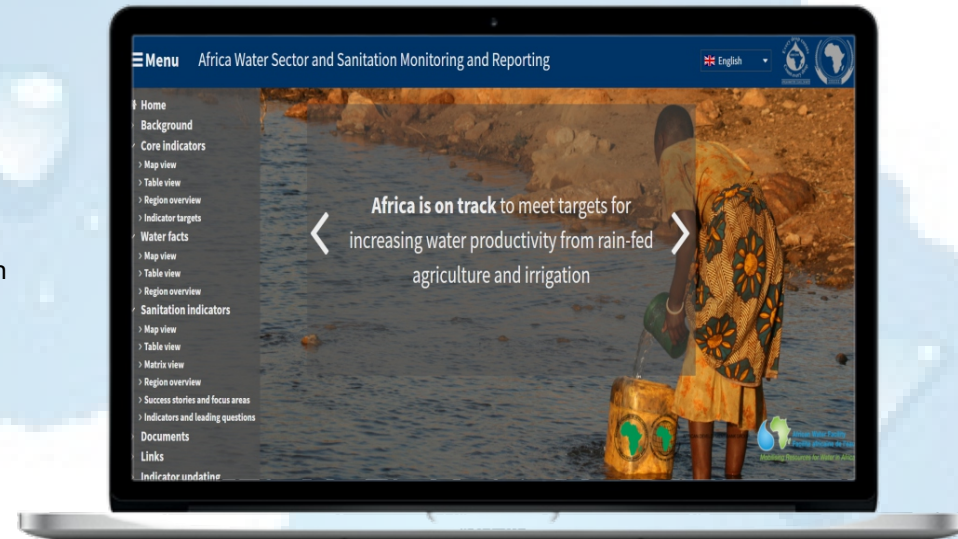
☰Menu Africa Water Sector and Sanitation Monitoring and Reporting

English

Home
Background
Core indicators
> Map view
> Table view
> Region overview
> Indicator targets
Water facts
> Map view
> Table view
> Region overview
Sanitation indicators
> Map view
> Table view
> Matrix view
> Region overview
> Success stories and focus areas
> Indicators and leading questions
Documents
Links
Indicator updating

Africa is on track to meet targets for increasing water productivity from rain-fed agriculture and irrigation

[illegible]
Monitoring Resources for Water in Africa